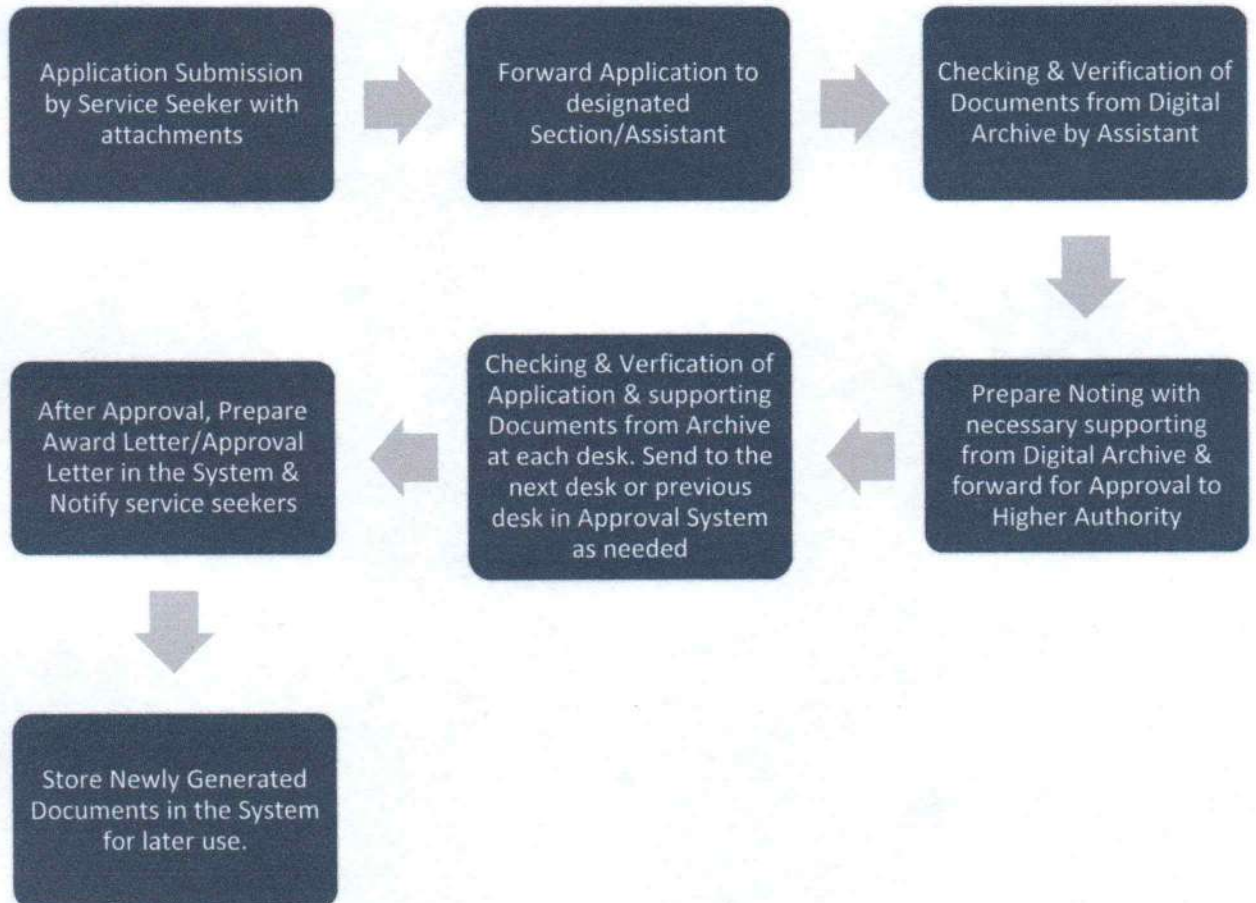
Application Submission by Service Seeker with attachments

Forward Application to designated Section/Assistant

Checking & Verification of Documents from Digital Archive by Assistant

Prepare Noting with necessary supporting from Digital Archive & forward for Approval to Higher Authority

Checking & Verfication of Application & supporting Documents from Archive at each desk. Send to the next desk or previous desk in Approval System as needed

After Approval, Prepare Award Letter/Approval Letter in the System & Notify service seekers

Store Newly Generated Documents in the System for later use.